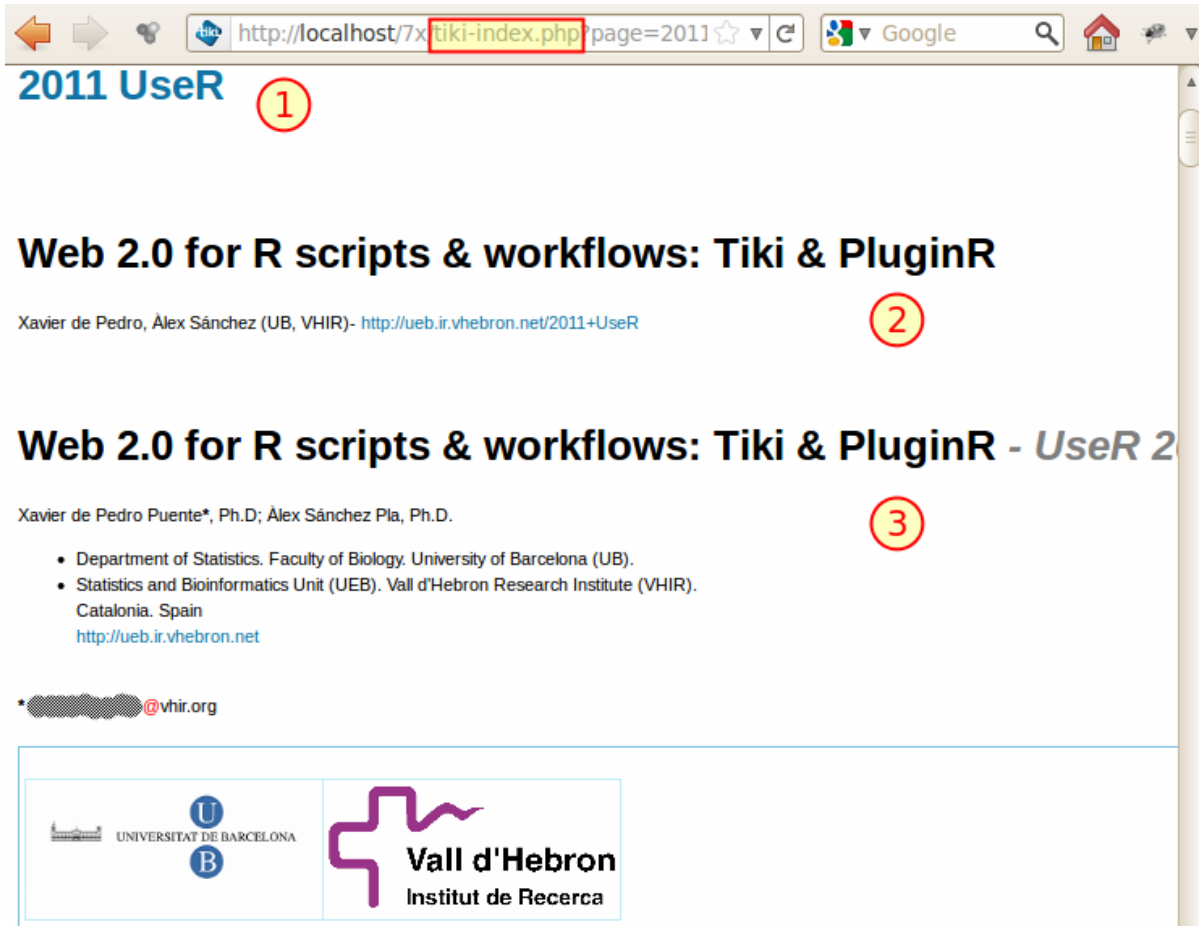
http://localhost/7x/tiki-index.php?page=2011 Google

2011 UseR ①

Web 2.0 for R scripts & workflows: Tiki & PluginR

Xavier de Pedro, Àlex Sánchez (UB, VHIR)- http://ueb.ir.vhebron.net/2011+UseR ②

Web 2.0 for R scripts & workflows: Tiki & PluginR - UseR 2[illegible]

Xavier de Pedro Puente*, Ph.D; Àlex Sánchez Pla, Ph.D. ③

- Department of Statistics. Faculty of Biology. University of Barcelona (UB).
- Statistics and Bioinformatics Unit (UEB). Vall d'Hebron Research Institute (VHIR). Catalonia. Spain
http://ueb.ir.vhebron.net

*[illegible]@vhir.org

| U UNIVERSITAT DE BARCELONA B | Vall d'Hebron Institut de Recerca |